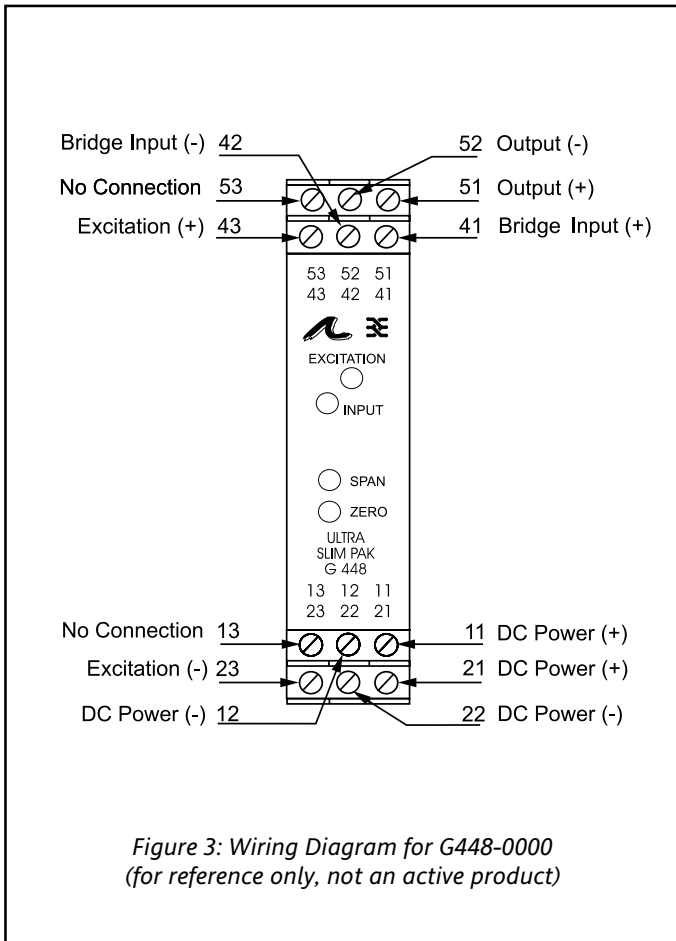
Bridge Input (-) 42

52 Output (-)

No Connection 53

51 Output (+)

Excitation (+) 43

41 Bridge Input (+)

53 52 51
43 42 41

EXCITATION

INPUT

SPAN

ZERO

ULTRA
SLIM PAK
G 448

13 12 11
23 22 21

No Connection 13

11 DC Power (+)

Excitation (-) 23

21 DC Power (+)

DC Power (-) 12

22 DC Power (-)

*Figure 3: Wiring Diagram for G448-0000 (for reference only, not an active product)*